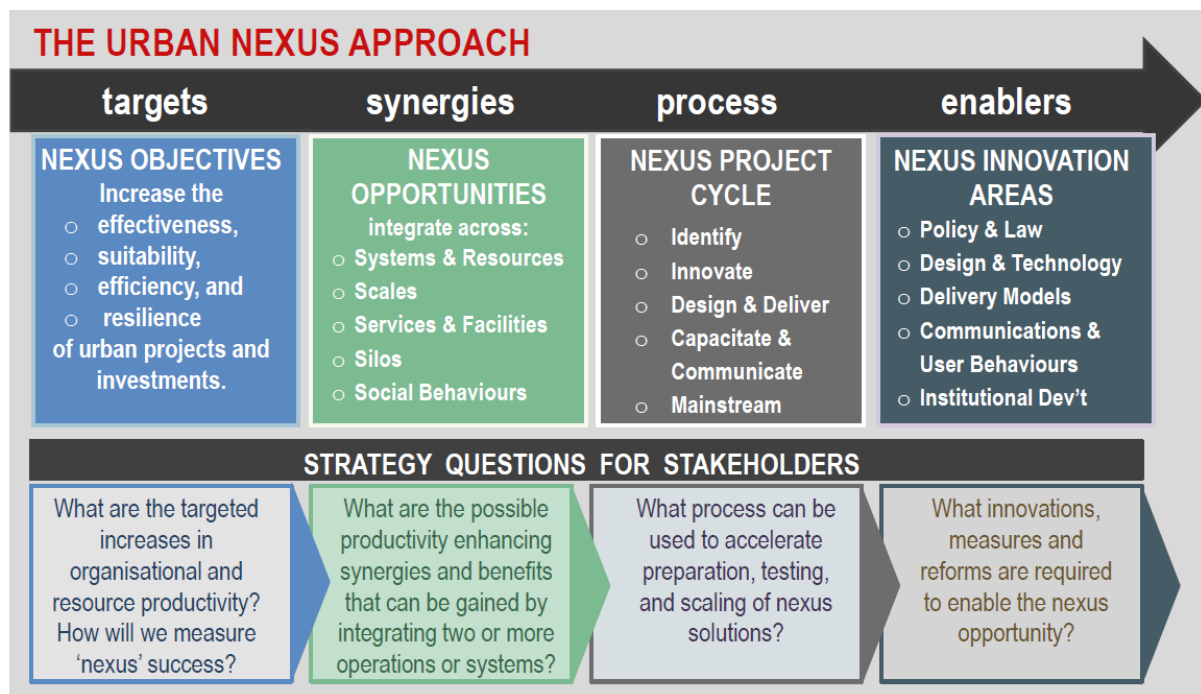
THE URBAN NEXUS APPROACH

targets

synergies

process

enablers

NEXUS OBJECTIVES
Increase the
○ effectiveness,
○ suitability,
○ efficiency, and
○ resilience
of urban projects and investments.

NEXUS OPPORTUNITIES
integrate across:
○ Systems & Resources
○ Scales
○ Services & Facilities
○ Silos
○ Social Behaviours

NEXUS PROJECT CYCLE
○ Identify
○ Innovate
○ Design & Deliver
○ Capacitate & Communicate
○ Mainstream

NEXUS INNOVATION AREAS
○ Policy & Law
○ Design & Technology
○ Delivery Models
○ Communications & User Behaviours
○ Institutional Dev't

STRATEGY QUESTIONS FOR STAKEHOLDERS

What are the targeted increases in organisational and resource productivity? How will we measure 'nexus' success?

What are the possible productivity enhancing synergies and benefits that can be gained by integrating two or more operations or systems?

What process can be used to accelerate preparation, testing, and scaling of nexus solutions?

What innovations, measures and reforms are required to enable the nexus opportunity?